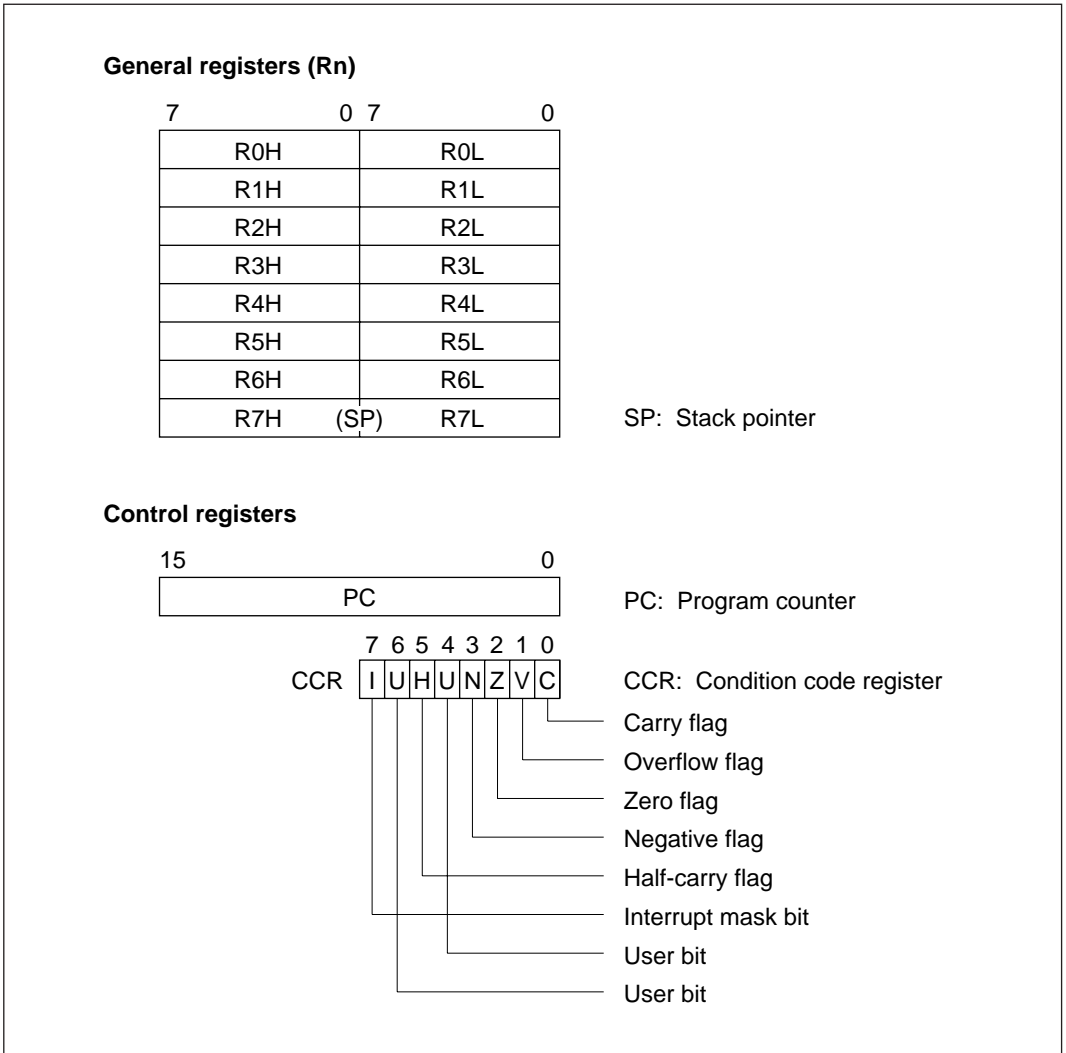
**General registers (Rn)**

7 0 7 0

| R0H | R0L |
|---|---|
| R1H | R1L |
| R2H | R2L |
| R3H | R3L |
| R4H | R4L |
| R5H | R5L |
| R6H | R6L |
| R7H (SP) | R7L |

SP: Stack pointer

**Control registers**

15 0

PC

PC: Program counter

7 6 5 4 3 2 1 0

CCR | I | U | H | U | N | Z | V | C |

CCR: Condition code register

Carry flag

Overflow flag

Zero flag

Negative flag

Half-carry flag

Interrupt mask bit

User bit

User bit